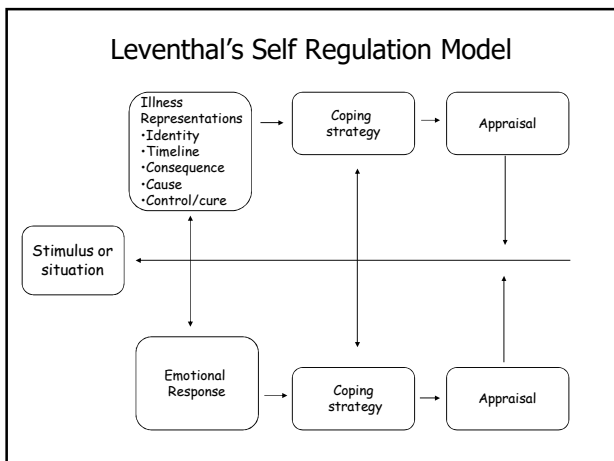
Leventhal's Self Regulation Model

Illness Representations
•Identity
•Timeline
•Consequence
•Cause
•Control/cure

Coping strategy

Appraisal

Stimulus or situation

Emotional Response

Coping strategy

Appraisal